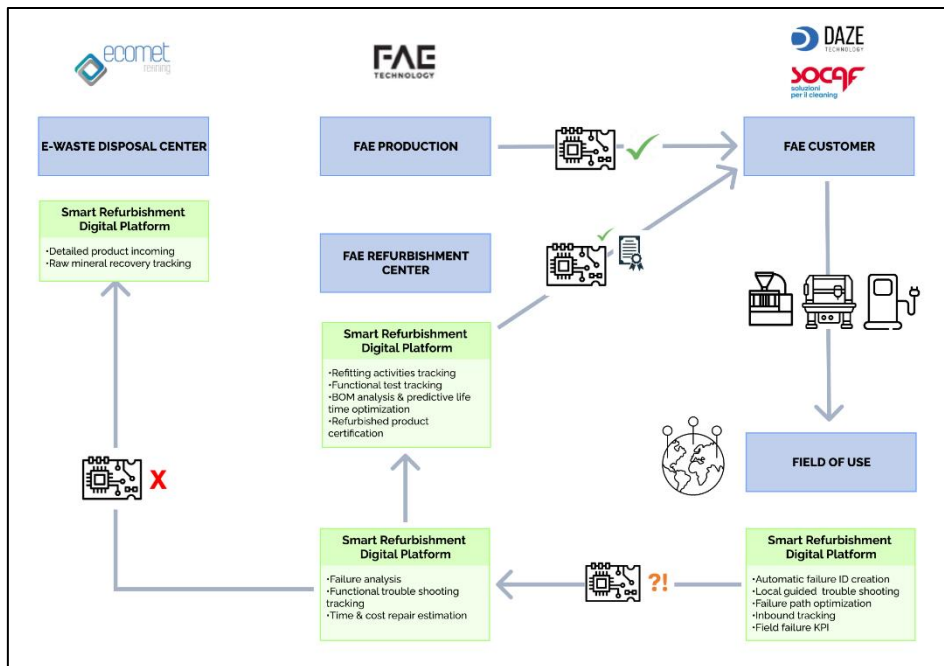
ecomet
refining

FAE
TECHNOLOGY

DAZE
TECHNOLOGY

SOCAF
soluzioni per il cleaning

E-WASTE DISPOSAL CENTER

FAE PRODUCTION

FAE CUSTOMER

Smart Refurbishment Digital Platform

-Detailed product incoming
-Raw mineral recovery tracking

FAE REFURBISHMENT CENTER

Smart Refurbishment Digital Platform

-Refitting activities tracking
-Functional test tracking
-BOM analysis & predictive life time optimization
-Refurbished product certification

FIELD OF USE

X

?!

Smart Refurbishment Digital Platform

-Failure analysis
-Functional trouble shooting tracking
-Time & cost repair estimation

Smart Refurbishment Digital Platform

-Automatic failure ID creation
-Local guided trouble shooting
-Failure path optimization
-Inbound tracking
-Field failure KPI